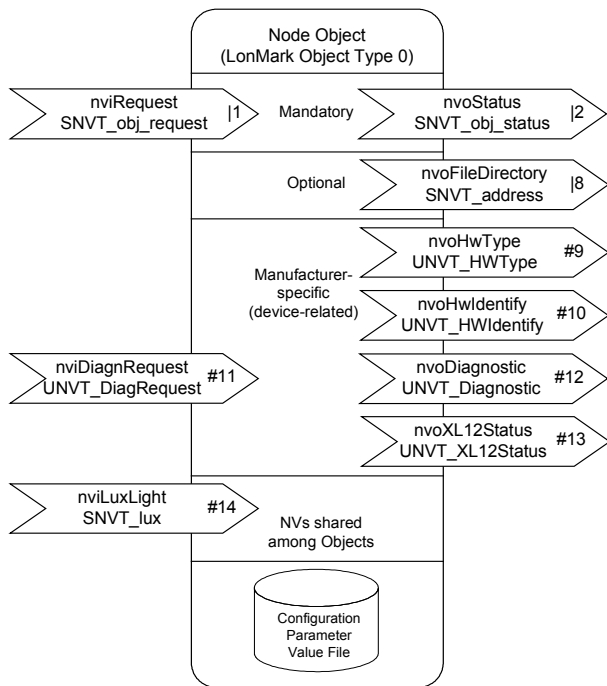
Node Object
(LonMark Object Type 0)

nviRequest
SNVT_obj_request
|1

Mandatory

nvoStatus
SNVT_obj_status
|2

Optional

nvoFileDirectory
SNVT_address
|8

nvoHwType
UNVT_HWType
#9

Manufacturer-specific
(device-related)

nvoHwIdentify
UNVT_HWIdentify
#10

nviDiagnRequest
UNVT_DiagRequest
#11

nvoDiagnostic
UNVT_Diagnostic
#12

nvoXL12Status
UNVT_XL12Status
#13

nviLuxLight
SNVT_lux
#14

NVs shared
among Objects

Configuration
Parameter
Value File